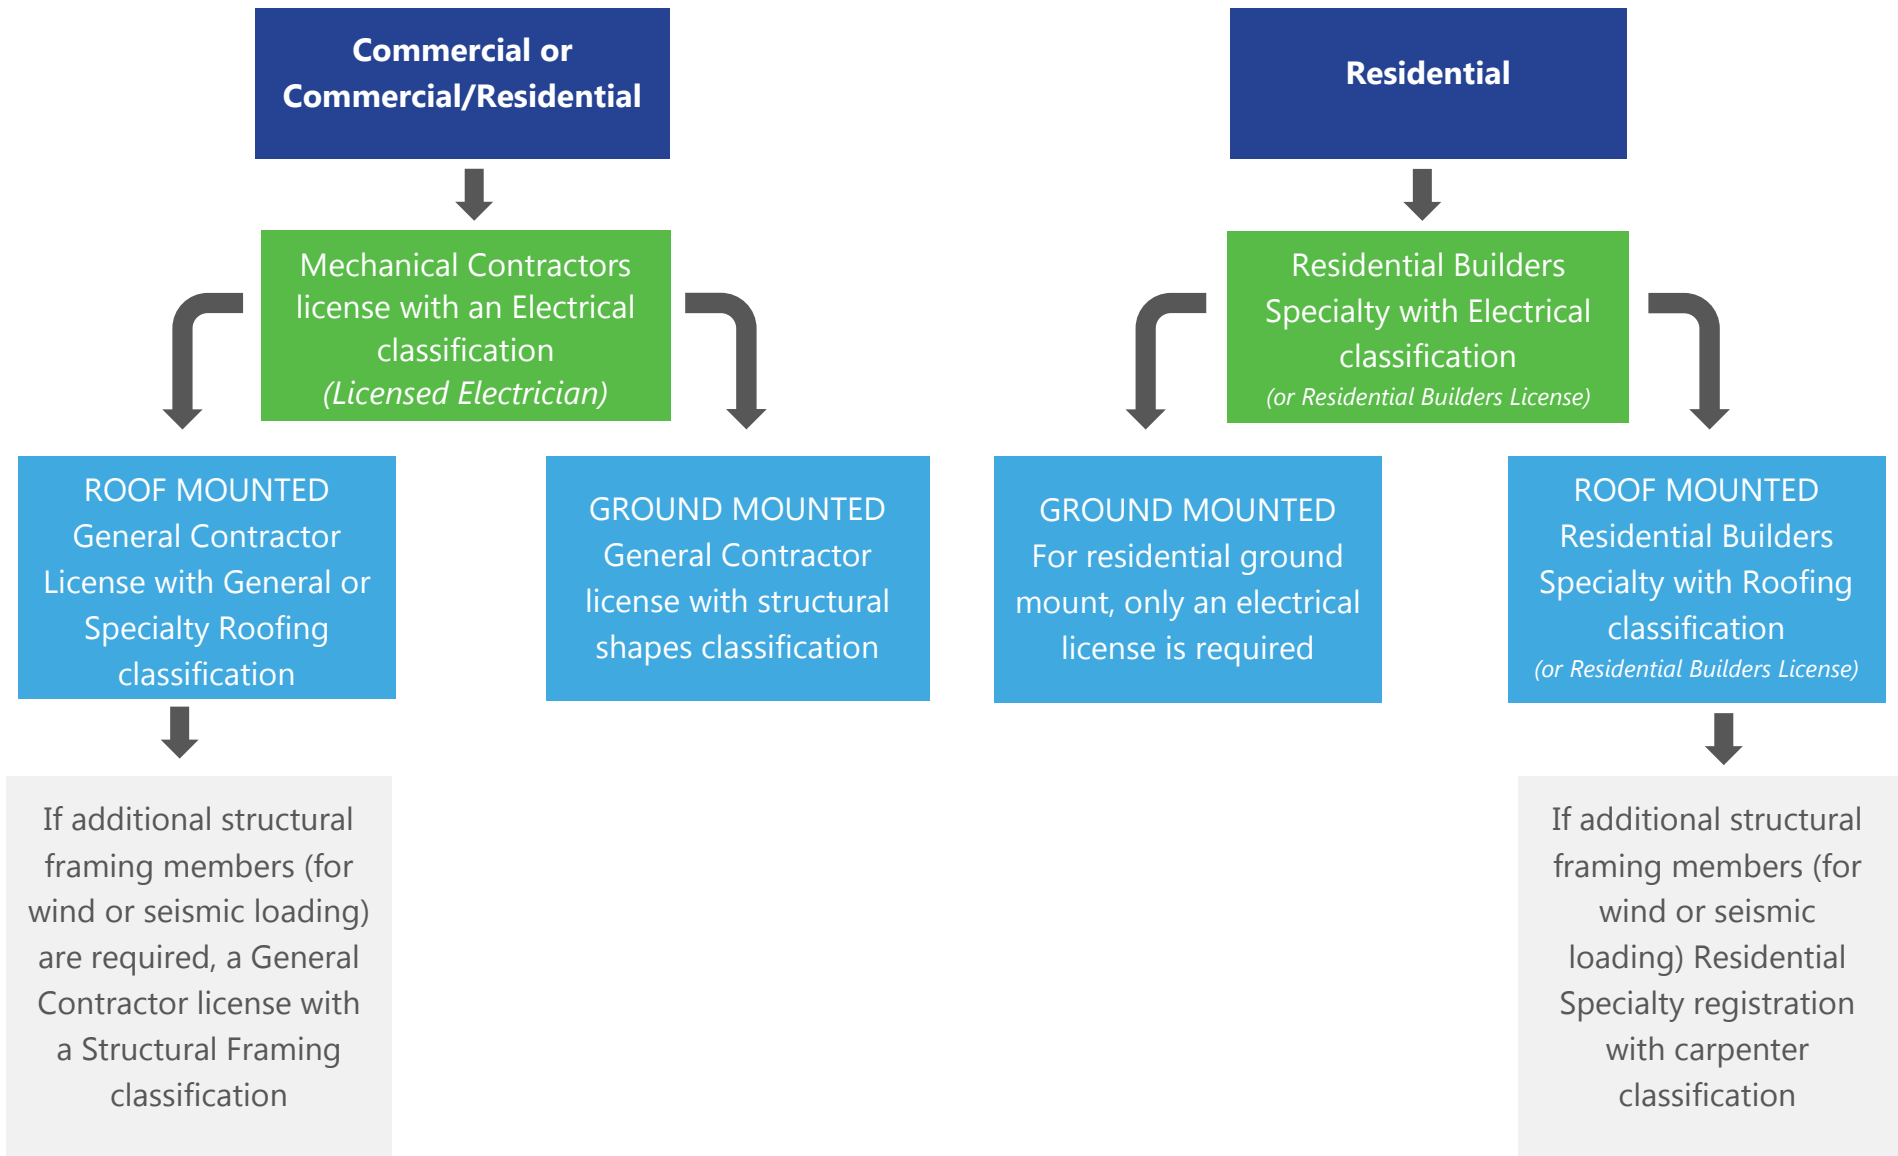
Commercial or Commercial/Residential

Mechanical Contractors license with an Electrical classification (Licensed Electrician)

ROOF MOUNTED General Contractor License with General or Specialty Roofing classification

If additional structural framing members (for wind or seismic loading) are required, a General Contractor license with a Structural Framing classification

GROUND MOUNTED General Contractor license with structural shapes classification

Residential

Residential Builders Specialty with Electrical classification (or Residential Builders License)

GROUND MOUNTED For residential ground mount, only an electrical license is required

ROOF MOUNTED Residential Builders Specialty with Roofing classification (or Residential Builders License)

If additional structural framing members (for wind or seismic loading) Residential Specialty registration with carpenter classification